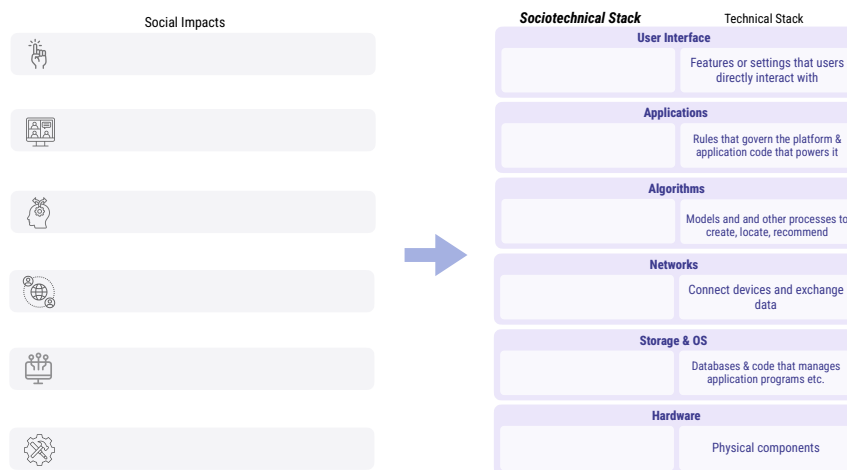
Social Impacts

Sociotechnical Stack

Technical Stack

User Interface

Features or settings that users directly interact with

Applications

Rules that govern the platform & application code that powers it

Algorithms

Models and and other processes to create, locate, recommend

Networks

Connect devices and exchange data

Storage & OS

Databases & code that manages application programs etc.

Hardware

Physical components